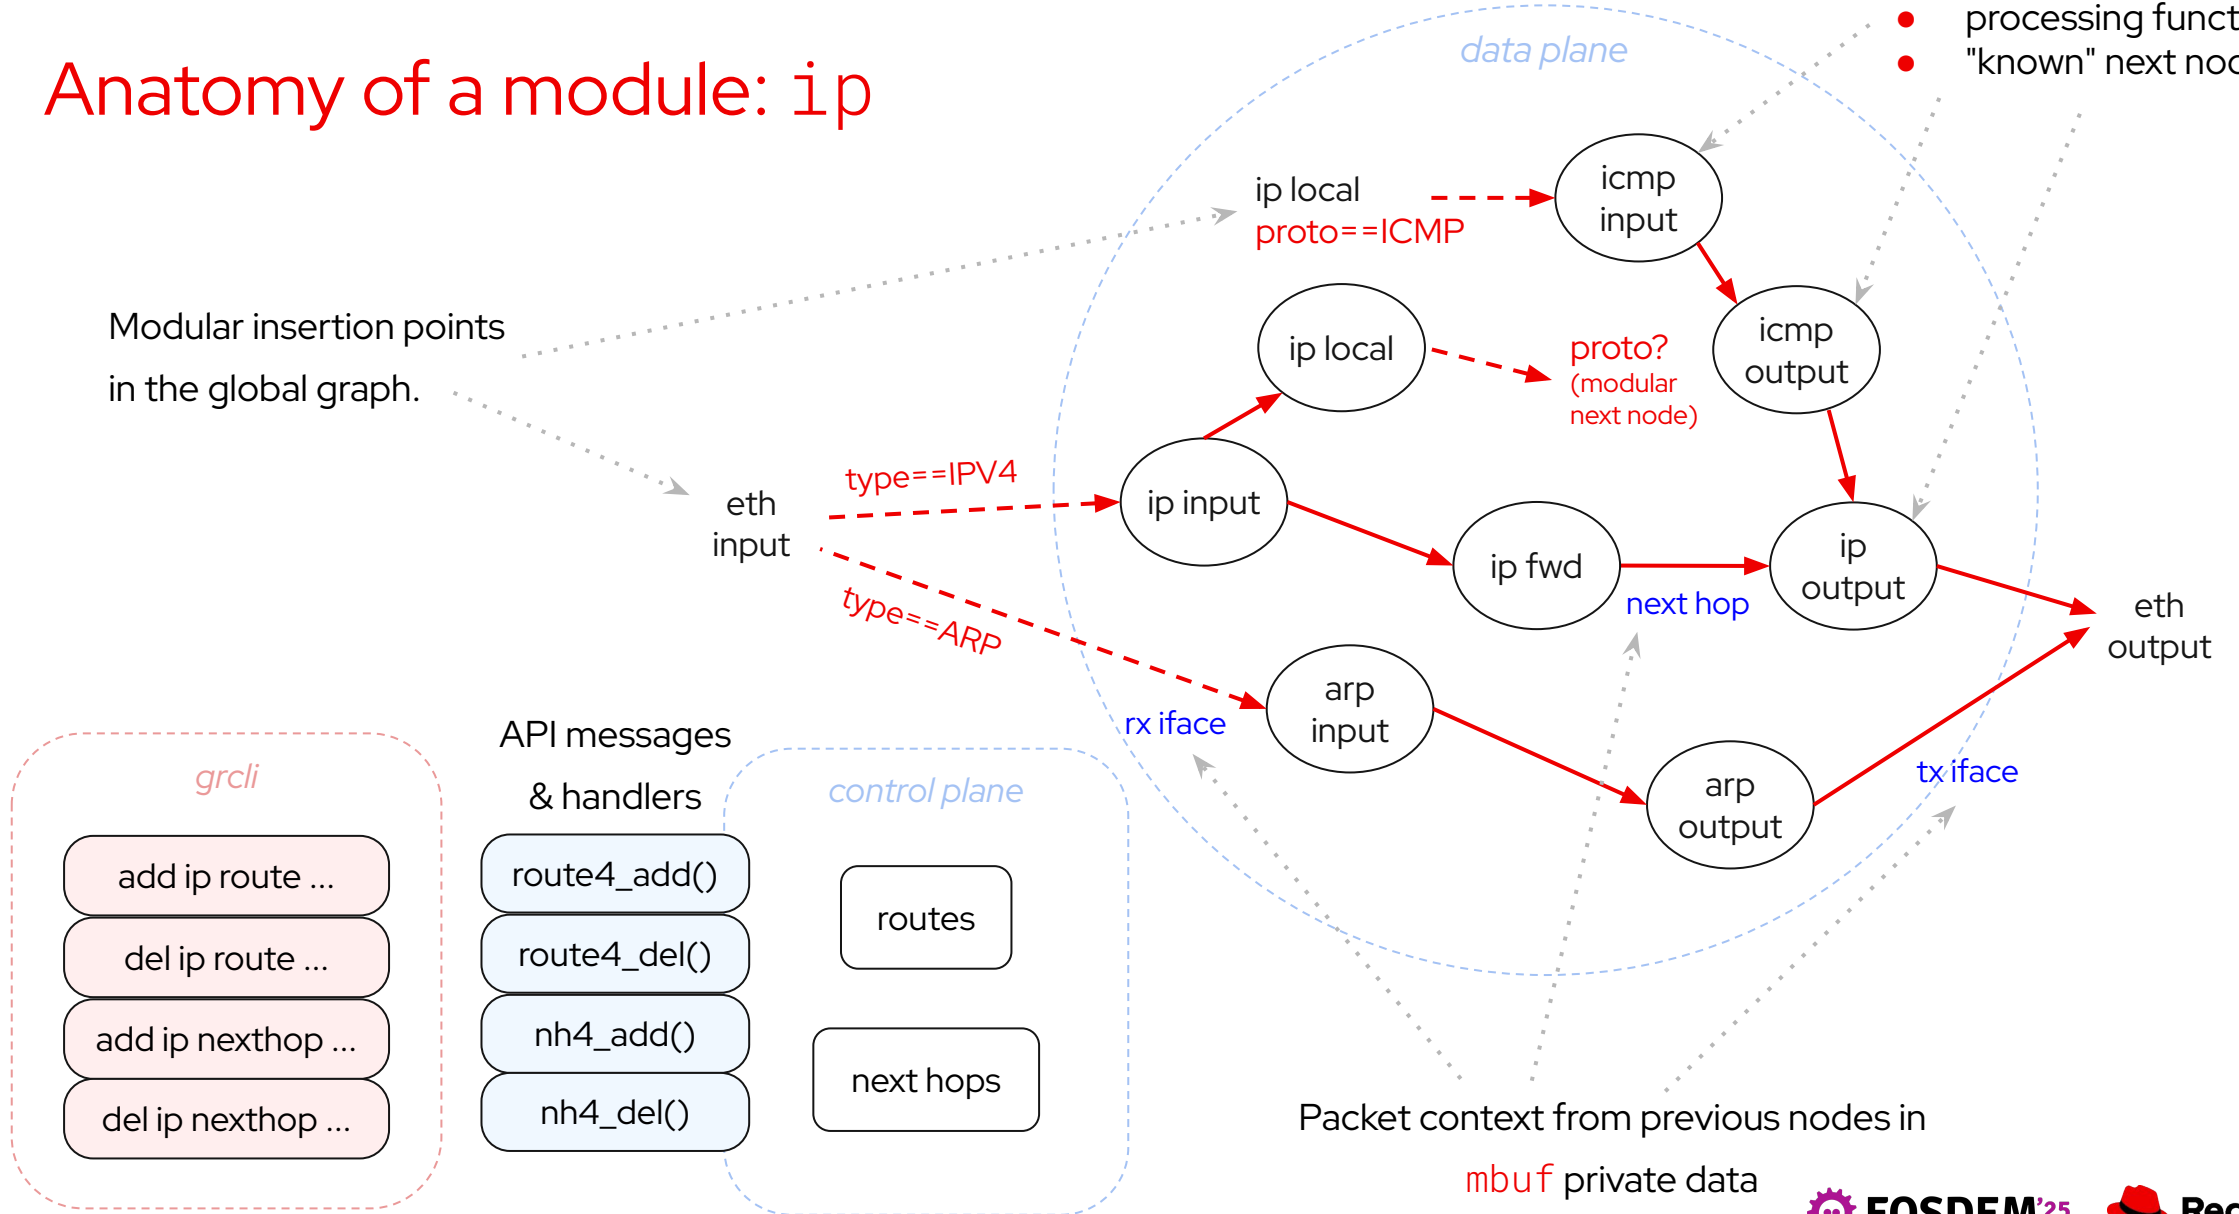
Anatomy of a module: ip

processing funct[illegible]
"known" next no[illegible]

data plane

Modular insertion points in the global graph.

ip local
proto==ICMP

icmp input

icmp output

ip local

proto?
(modular next node)

eth input

type==IPV4

ip input

ip fwd

ip output

next hop

eth output

type==ARP

rx iface

arp input

arp output

tx iface

grcli

add ip route ...

del ip route ...

add ip nexthop ...

del ip nexthop ...

API messages & handlers

route4_add()

route4_del()

nh4_add()

nh4_del()

control plane

routes

next hops

Packet context from previous nodes in mbuf private data

FOSDEM'25

Red